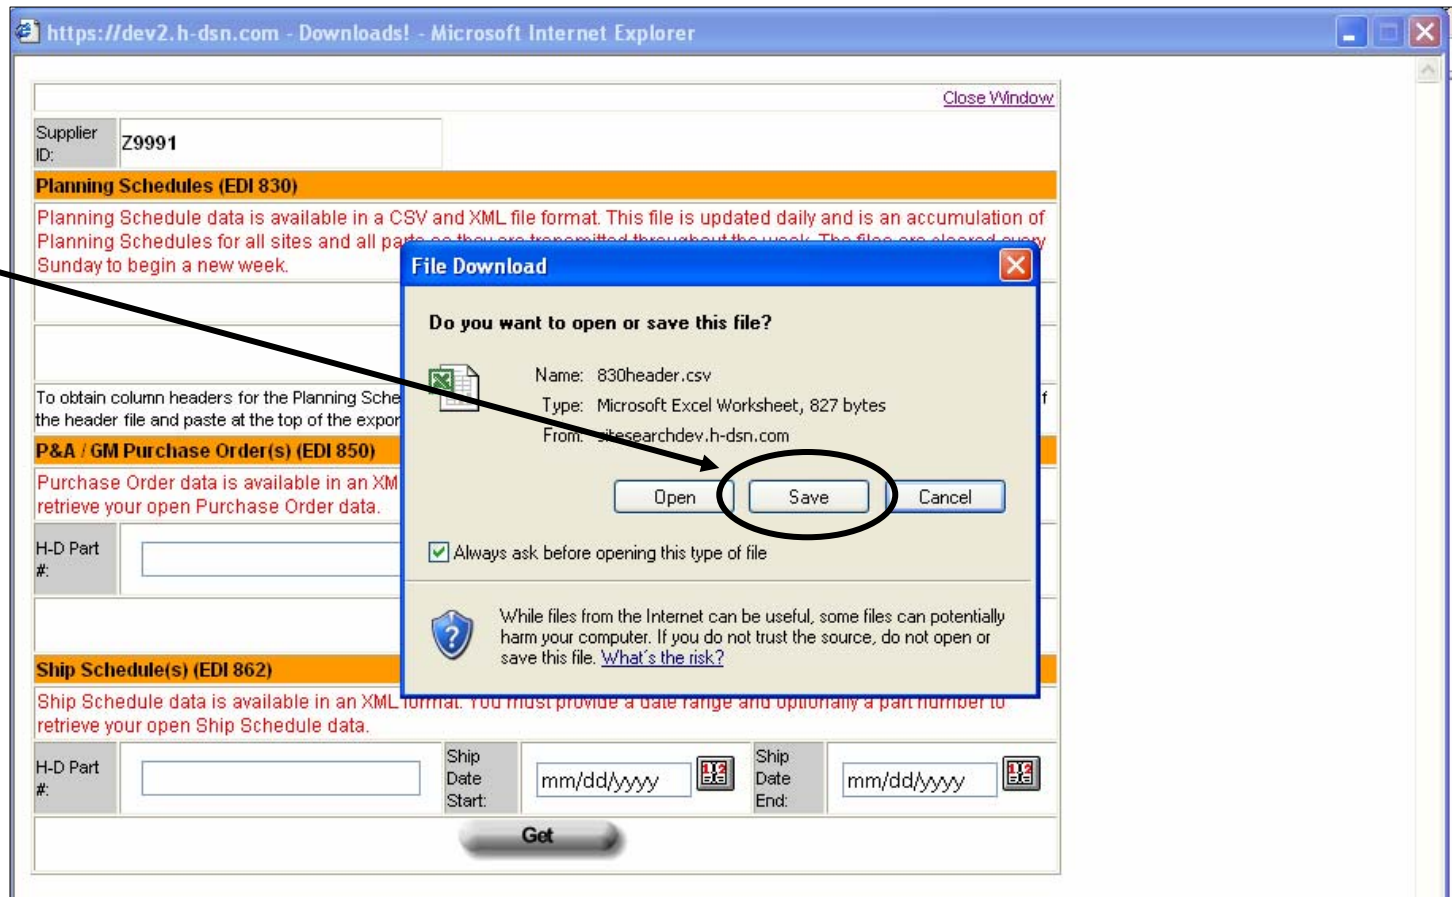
https://dev2.h-dsn.com - Downloads! - Microsoft Internet Explorer

Close Window

Supplier ID: Z9991

Planning Schedules (EDI 830)

Planning Schedule data is available in a CSV and XML file format. This file is updated daily and is an accumulation of Planning Schedules for all sites and all pa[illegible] Sunday to begin a new week.

To obtain column headers for the Planning Sche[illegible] f the header file and paste at the top of the expor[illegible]

P&A / GM Purchase Order(s) (EDI 850)

Purchase Order data is available in an XM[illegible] retrieve your open Purchase Order data.

H-D Part #:

Ship Schedule(s) (EDI 862)

Ship Schedule data is available in an XML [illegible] retrieve your open Ship Schedule data.

H-D Part #:

Ship Date Start: mm/dd/yyyy

Ship Date End: mm/dd/yyyy

Get

File Download

Do you want to open or save this file?

Name: 830header.csv

Type: Microsoft Excel Worksheet, 827 bytes

From: sitesearchdev.h-dsn.com

Open Save Cancel

Always ask before opening this type of file

While files from the Internet can be useful, some files can potentially harm your computer. If you do not trust the source, do not open or save this file. What's the risk?